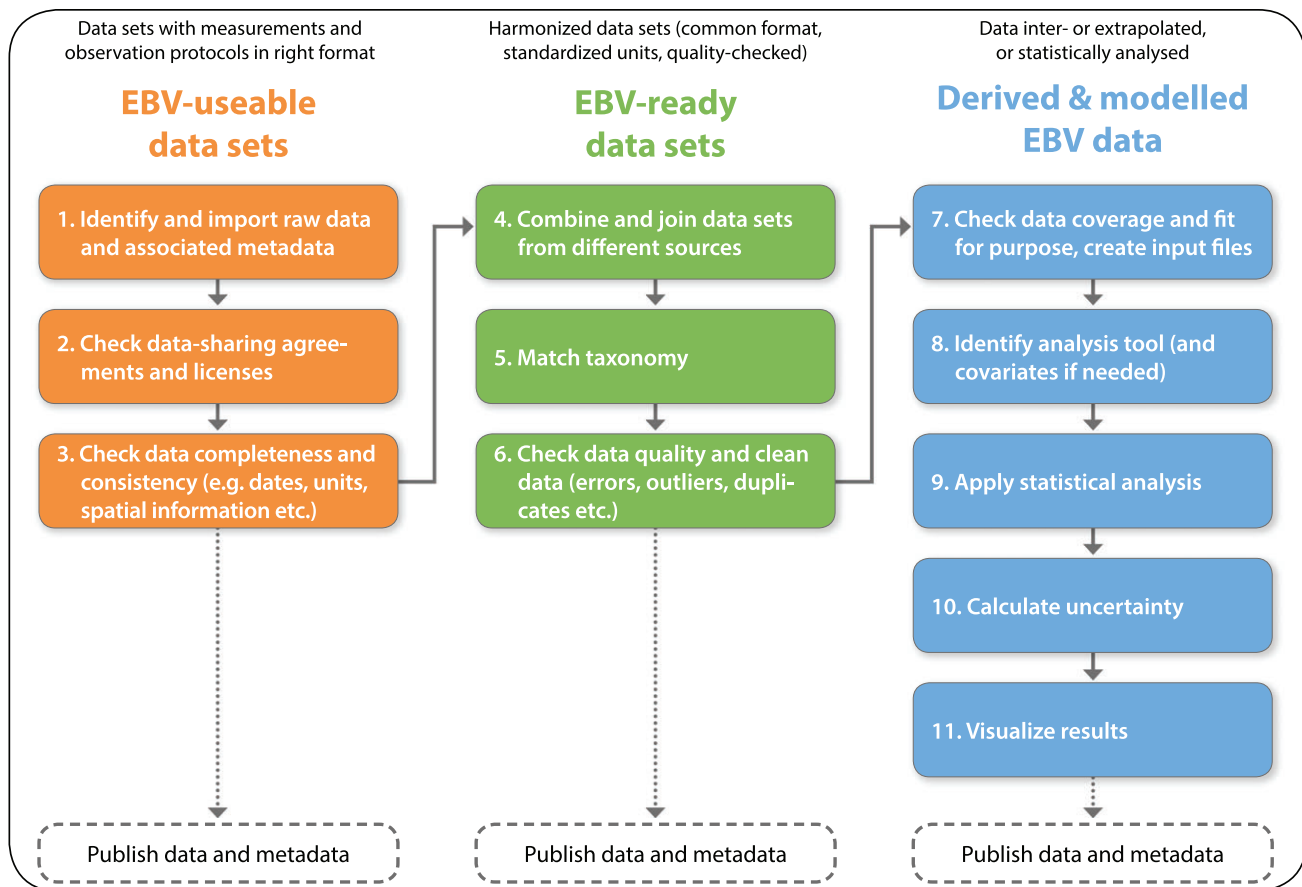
Data sets with measurements and observation protocols in right format

EBV-useable data sets

1. Identify and import raw data and associated metadata

2. Check data-sharing agreements and licenses

3. Check data completeness and consistency (e.g. dates, units, spatial information etc.)

Publish data and metadata

Harmonized data sets (common format, standardized units, quality-checked)

EBV-ready data sets

4. Combine and join data sets from different sources

5. Match taxonomy

6. Check data quality and clean data (errors, outliers, duplicates etc.)

Publish data and metadata

Data inter- or extrapolated, or statistically analysed

Derived & modelled EBV data

7. Check data coverage and fit for purpose, create input files

8. Identify analysis tool (and covariates if needed)

9. Apply statistical analysis

10. Calculate uncertainty

11. Visualize results

Publish data and metadata